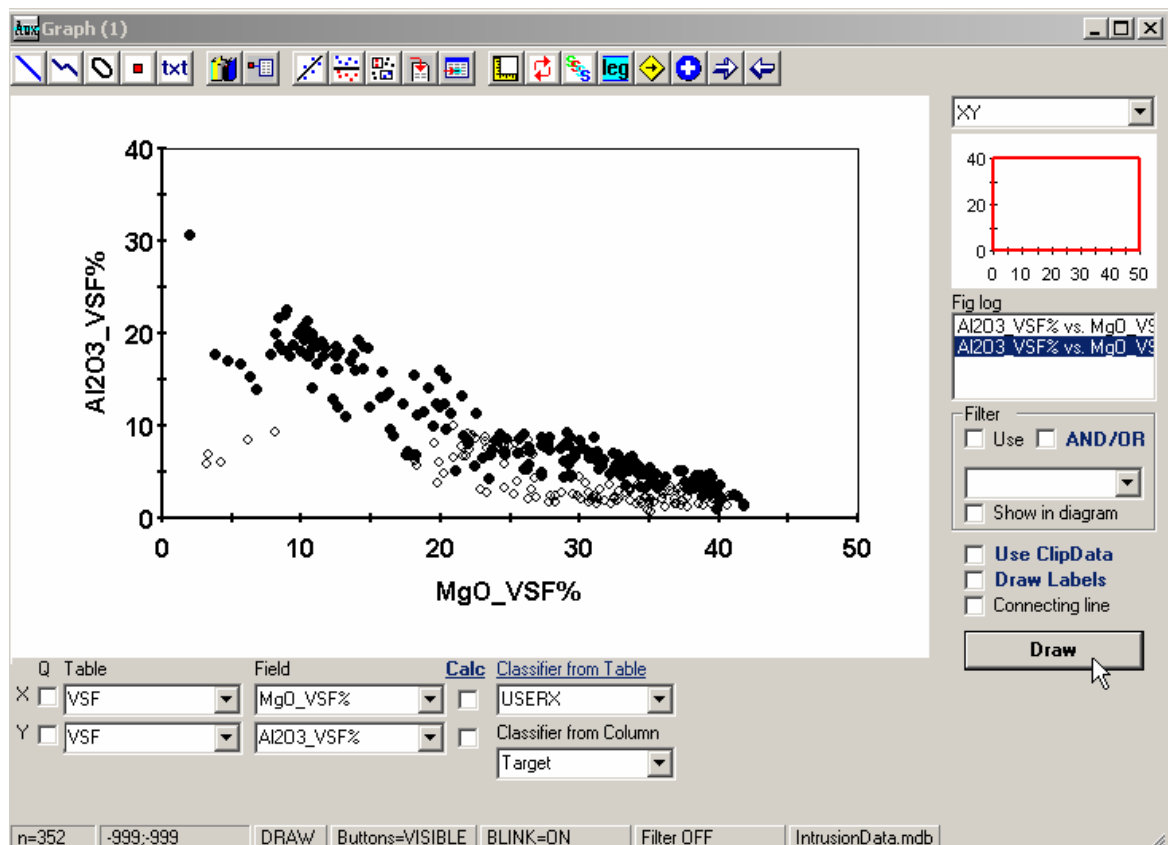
Graph (1)

txt

leg

40

30

20

10

0

Al2O3_VSF%

0 10 20 30 40 50

MgO_VSF%

XY

40

20

0

0 10 20 30 40 50

Fig log

Al2O3_VSF% vs. MgO_VS
Al2O3_VSF% vs. MgO_VS

Filter

Use AND/OR

Show in diagram

Use ClipData

Draw Labels

Connecting line

Draw

Q Table

X VSF

Y VSF

Field

MgO_VSF%

Al2O3_VSF%

Calc

Classifier from Table

USERX

Classifier from Column

Target

n=352 | -999;-999 | DRAW | Buttons=VISIBLE | BLINK=ON | Filter OFF | IntrusionData.mdb